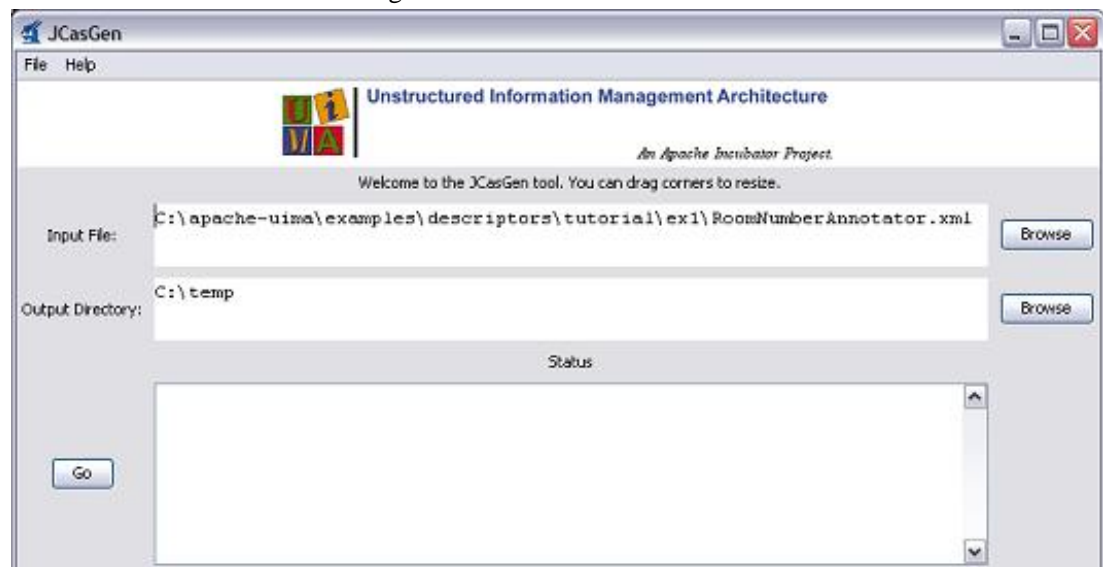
JCasGen

File Help

U i M A

Unstructured Information Management Architecture

An Apache Incubator Project.

Welcome to the JCasGen tool. You can drag corners to resize.

Input File: C:\apache-uima\examples\descriptors\tutorial\ex1\RoomNumberAnnotator.xml Browse

Output Directory: C:\temp Browse

Status

Go